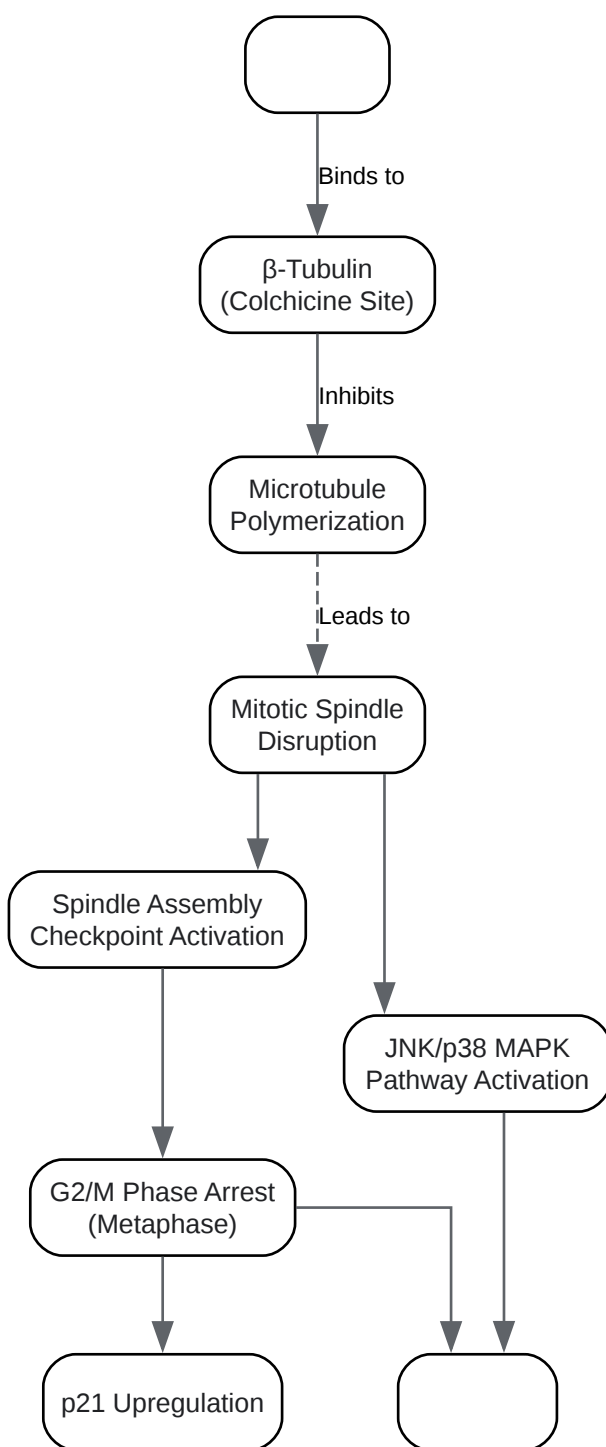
Binds to

β-Tubulin
(Colchicine Site)

Inhibits

Microtubule
Polymerization

Leads to

Mitotic Spindle
Disruption

Spindle Assembly
Checkpoint Activation

JNK/p38 MAPK
Pathway Activation

G2/M Phase Arrest
(Metaphase)

p21 Upregulation